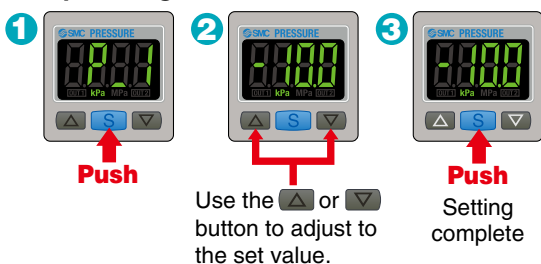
1
SMC PRESSURE
P_1
OUT1 kPa MPa OUT2
S
Push

2
SMC PRESSURE
-110.0
OUT1 kPa MPa OUT2
S
Use the △ or ▽ button to adjust to the set value.

3
SMC PRESSURE
-110.0
OUT1 kPa MPa OUT2
S
Push
Setting complete